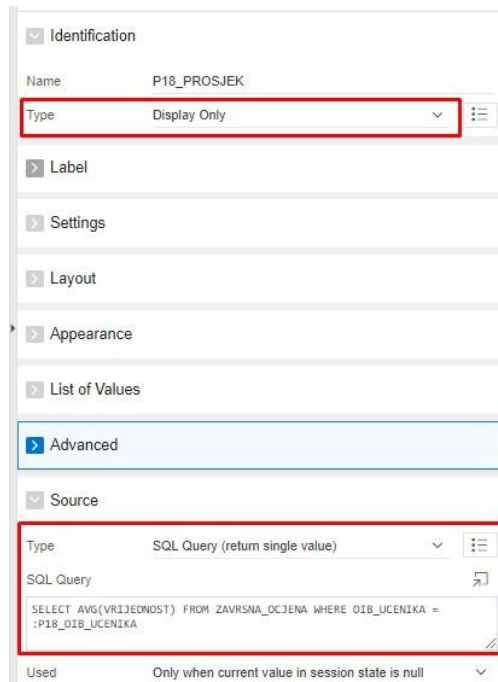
Identification

Name P18_PROSJEK

Type Display Only

Label

Settings

Layout

Appearance

List of Values

Advanced

Source

Type SQL Query (return single value)

SQL Query

SELECT AVG(VRIJEDNOST) FROM ZAVRSNA_OCJENA WHERE OIB_UCENIKA = :P18_OIB_UCENIKA

Used Only when current value in session state is null